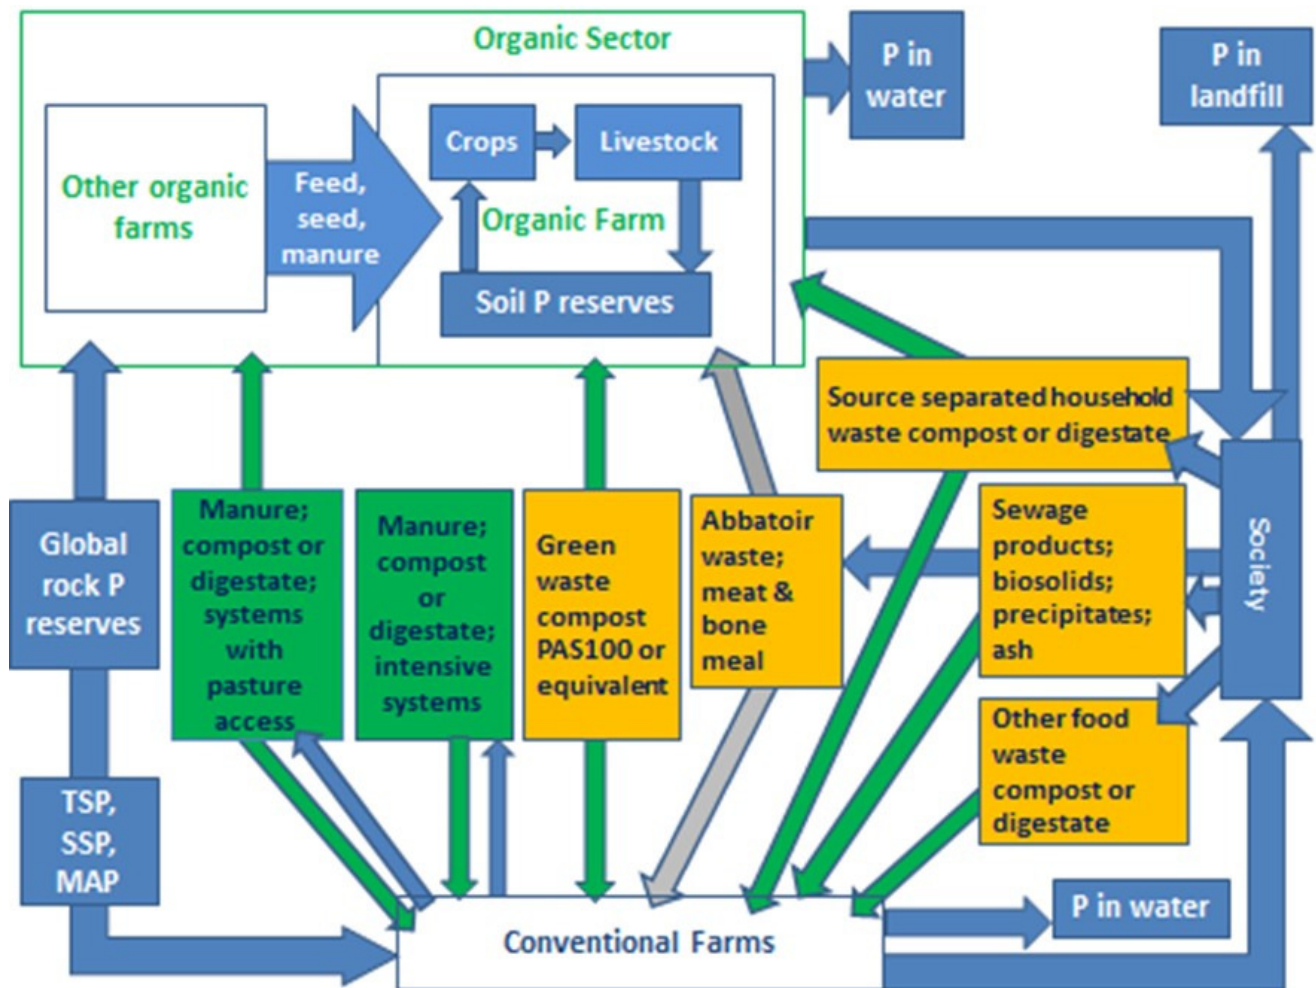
Organic Sector

P in water

P in landfill

Other organic farms

Feed, seed, manure

Crops

Livestock

Organic Farm

Soil P reserves

Source separated household waste compost or digestate

Global rock P reserves

Manure; compost or digestate; systems with pasture access

Manure; compost or digestate; intensive systems

Green waste compost PAS100 or equivalent

Abbatoir waste; meat & bone meal

Sewage products; biosolids; precipitates; ash

Society

Other food waste compost or digestate

TSP, SSP, MAP

Conventional Farms

P in water